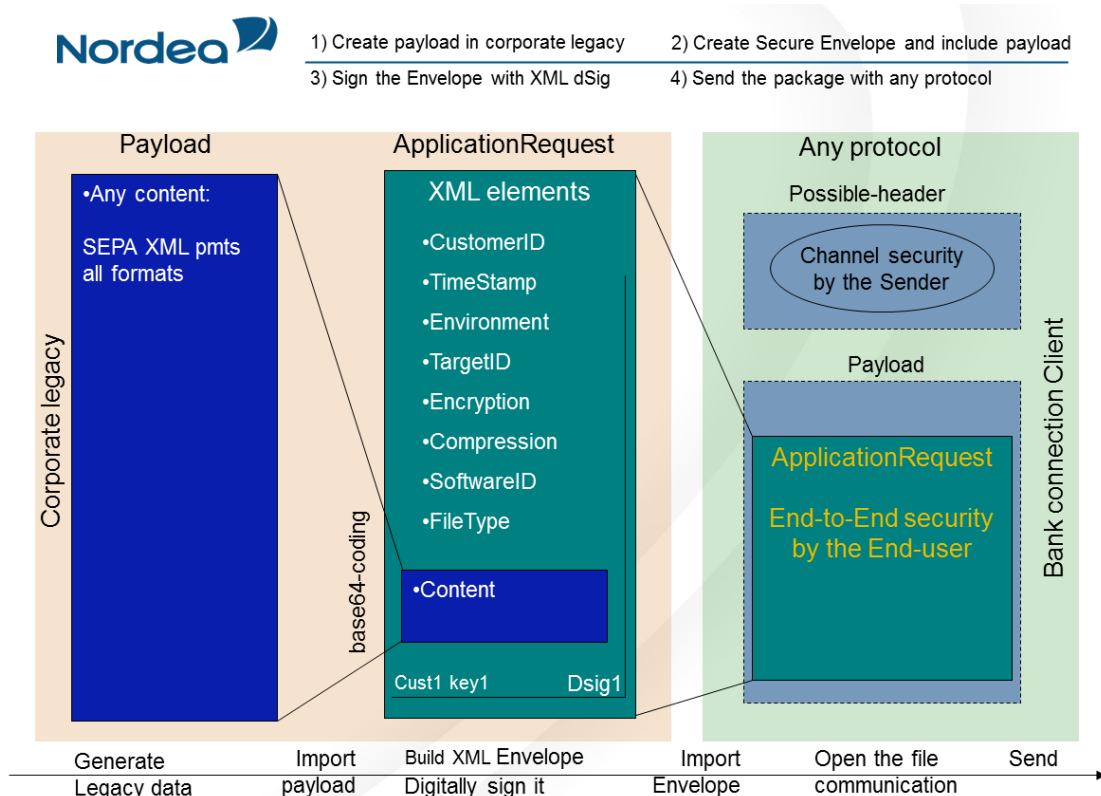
Nordea

1) Create payload in corporate legacy
2) Create Secure Envelope and include payload
3) Sign the Envelope with XML dSig
4) Send the package with any protocol

Payload

•Any content:

SEPA XML pmts all formats

Corporate legacy

ApplicationRequest

XML elements

•CustomerID
•TimeStamp
•Environment
•TargetID
•Encryption
•Compression
•SoftwareID
•FileType

base64-coding

•Content

Cust1 key1
Dsig1

Any protocol

Possible-header

Channel security by the Sender

Payload

ApplicationRequest

End-to-End security by the End-user

Bank connection Client

Generate Legacy data
Import payload
Build XML Envelope Digitally sign it
Import Envelope
Open the file communication
Send